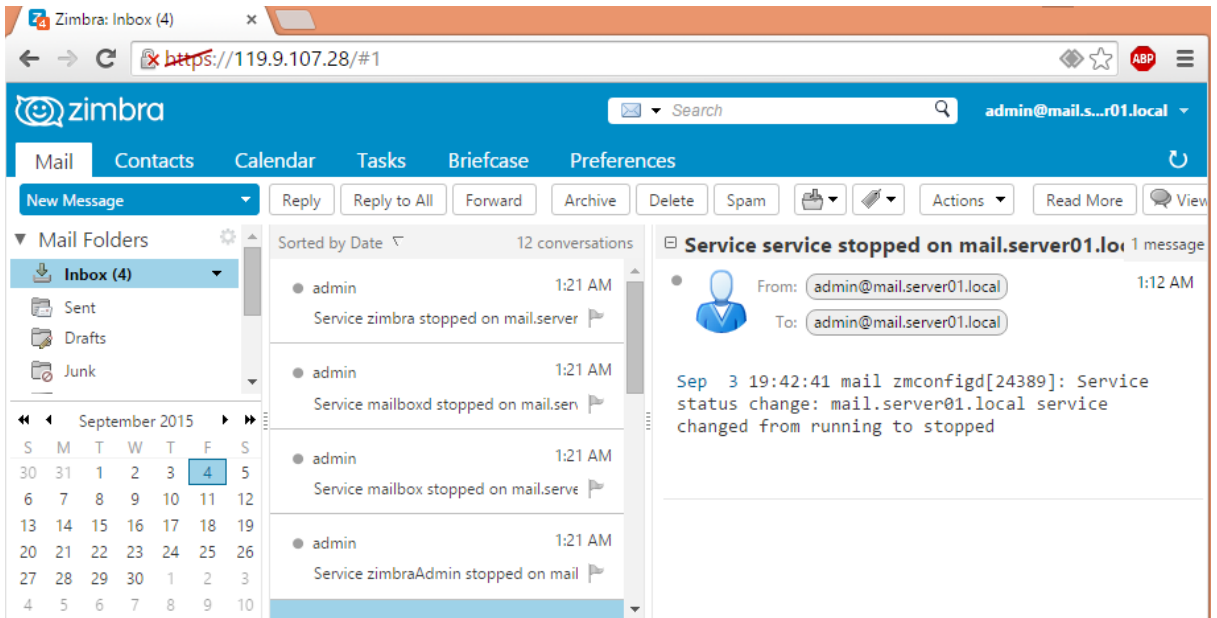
Zimbra: Inbox (4)

https://119.9.107.28/#1

ABP

zimbra

Search

admin@mail.s...r01.local

Mail Contacts Calendar Tasks Briefcase Preferences

New Message

Reply Reply to All Forward Archive Delete Spam Actions Read More View

Mail Folders

Inbox (4)
Sent
Drafts
Junk

September 2015

| S | M | T | W | T | F | S |
|---|---|---|---|---|---|---|
| 30 | 31 | 1 | 2 | 3 | 4 | 5 |
| 6 | 7 | 8 | 9 | 10 | 11 | 12 |
| 13 | 14 | 15 | 16 | 17 | 18 | 19 |
| 20 | 21 | 22 | 23 | 24 | 25 | 26 |
| 27 | 28 | 29 | 30 | 1 | 2 | 3 |
| 4 | 5 | 6 | 7 | 8 | 9 | 10 |

Sorted by Date 12 conversations

admin 1:21 AM
Service zimbra stopped on mail.server

admin 1:21 AM
Service mailboxd stopped on mail.ser

admin 1:21 AM
Service mailbox stopped on mail.serve

admin 1:21 AM
Service zimbraAdmin stopped on mail

Service service stopped on mail.server01.lo 1 message

From: admin@mail.server01.local 1:12 AM
To: admin@mail.server01.local

Sep 3 19:42:41 mail zmconfigd[24389]: Service status change: mail.server01.local service changed from running to stopped